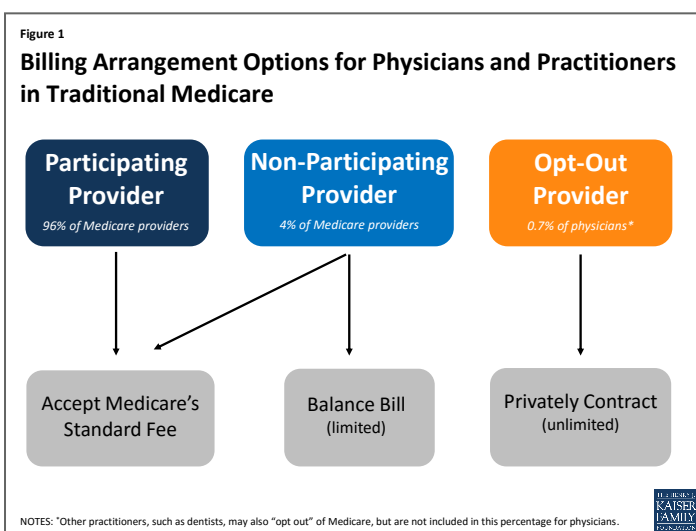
Figure 1

Billing Arrangement Options for Physicians and Practitioners in Traditional Medicare

Participating Provider
96% of Medicare providers

Non-Participating Provider
4% of Medicare providers

Opt-Out Provider
0.7% of physicians*

Accept Medicare's Standard Fee

Balance Bill
(limited)

Privately Contract
(unlimited)

NOTES: *Other practitioners, such as dentists, may also "opt out" of Medicare, but are not included in this percentage for physicians.

THE HENRY J. KAISER FAMILY FOUNDATION